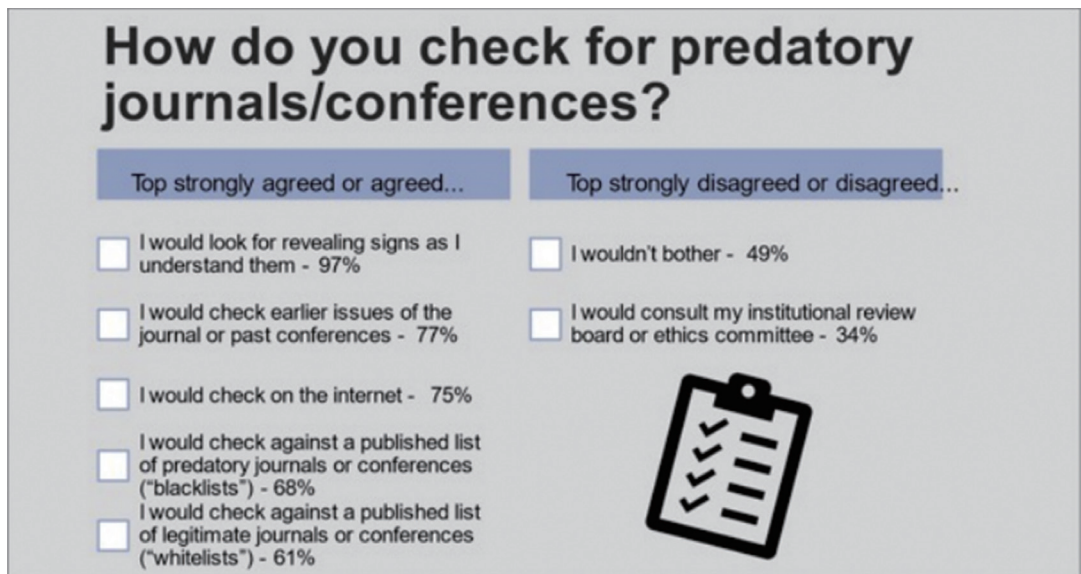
How do you check for predatory journals/conferences?

Top strongly agreed or agreed...

I would look for revealing signs as I understand them - 97%

I would check earlier issues of the journal or past conferences - 77%

I would check on the internet - 75%

I would check against a published list of predatory journals or conferences ("blacklists") - 68%

I would check against a published list of legitimate journals or conferences ("whitelists") - 61%

Top strongly disagreed or disagreed...

I wouldn't bother - 49%

I would consult my institutional review board or ethics committee - 34%